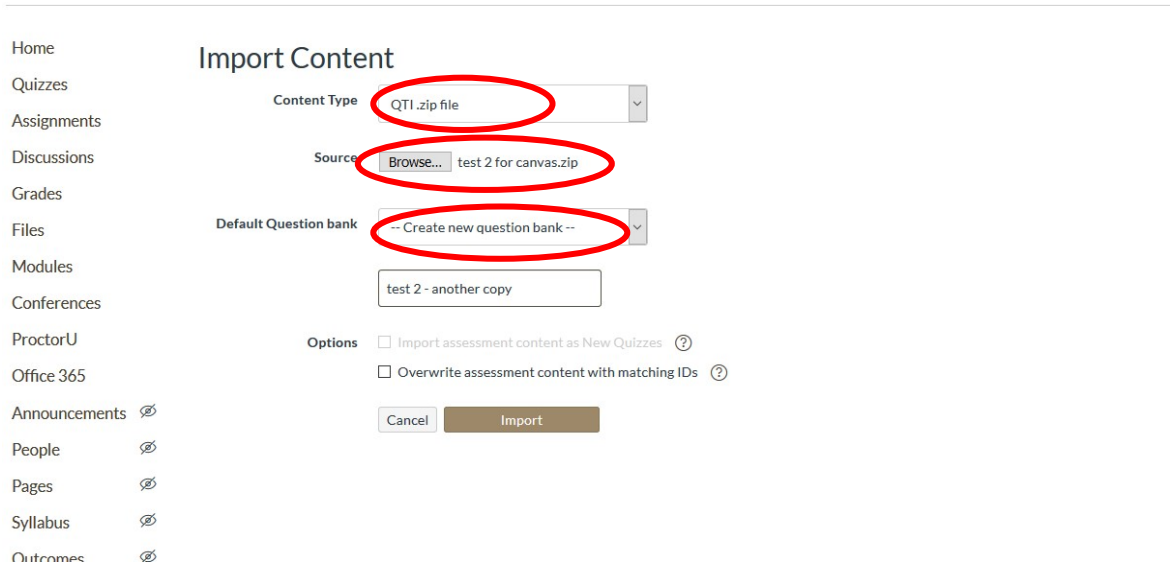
Home
Quizzes
Assignments
Discussions
Grades
Files
Modules
Conferences
ProctorU
Office 365
Announcements
People
Pages
Syllabus
Outcomes

Import Content

Content Type QTI .zip file

Source Browse... test 2 for canvas.zip

Default Question bank -- Create new question bank --

test 2 - another copy

Options Import assessment content as New Quizzes ?
Overwrite assessment content with matching IDs ?

Cancel Import